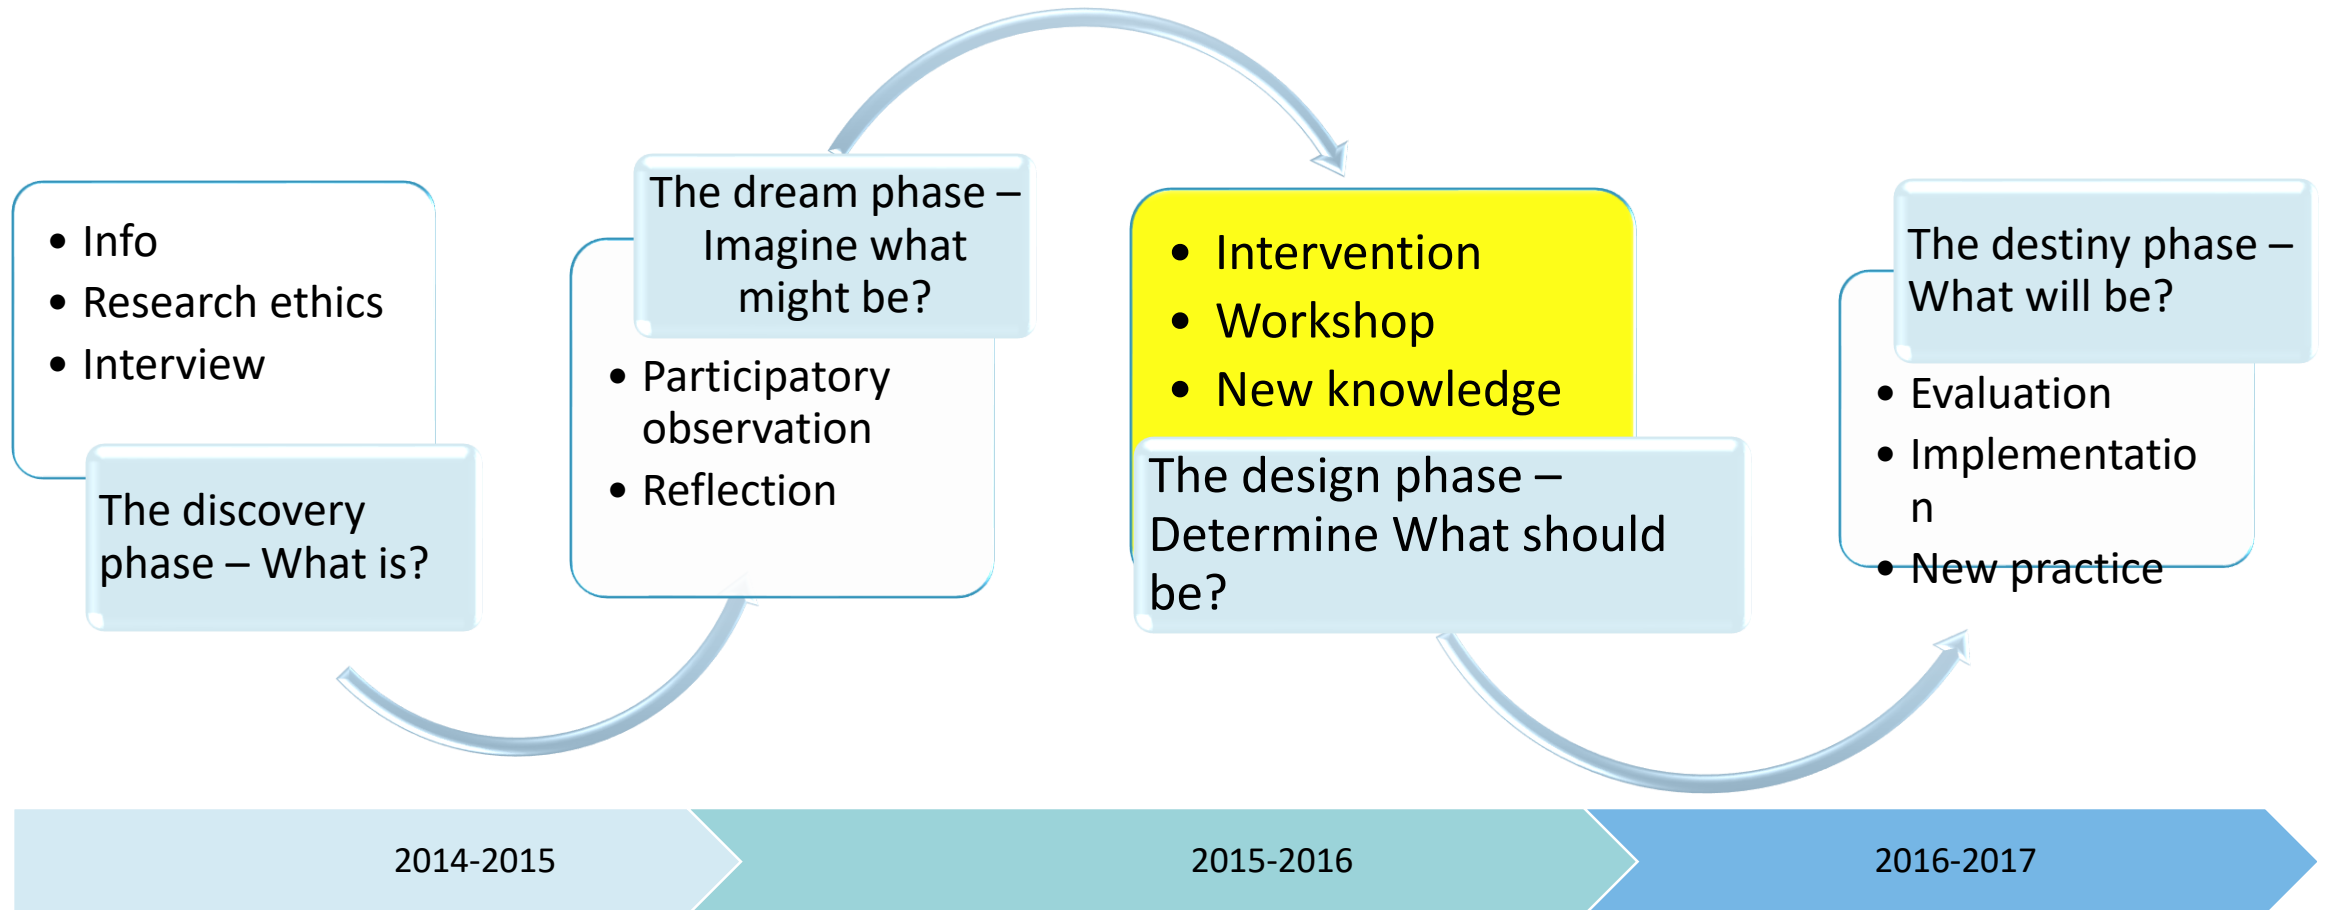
• Info
• Research ethics
• Interview

The discovery phase – What is?

The dream phase – Imagine what might be?

• Participatory observation
• Reflection

• Intervention
• Workshop
• New knowledge

The design phase – Determine What should be?

The destiny phase – What will be?

• Evaluation
• Implementation
• New practice

2014-2015

2015-2016

2016-2017